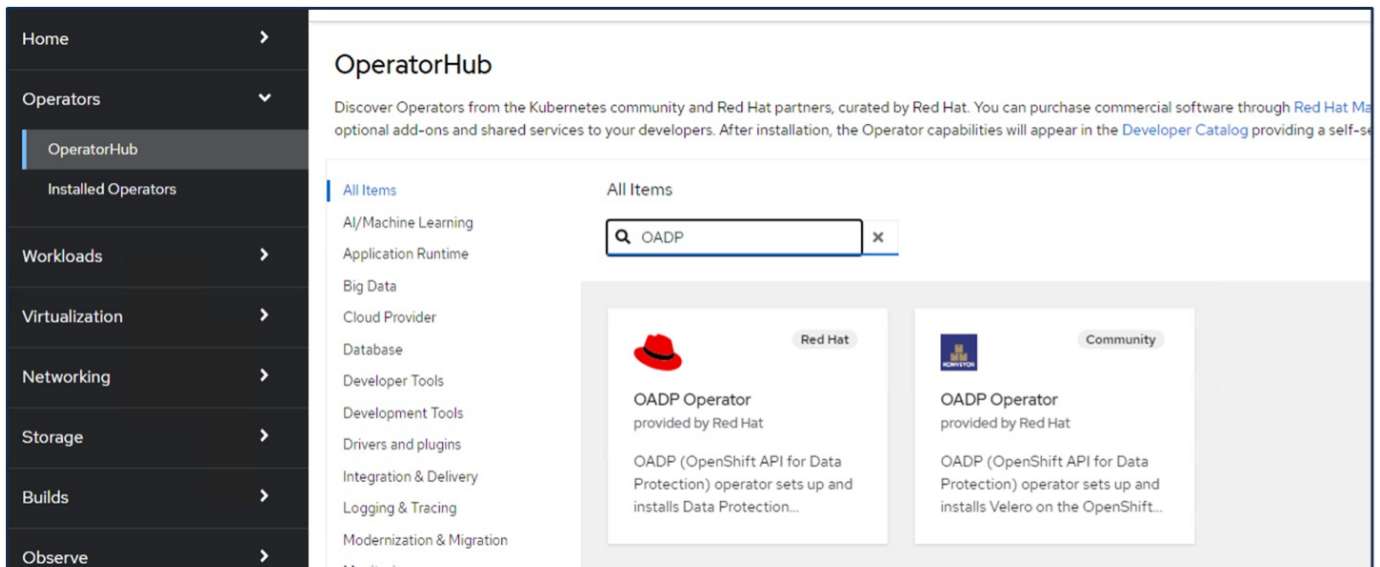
Home
Operators
OperatorHub
Installed Operators
Workloads
Virtualization
Networking
Storage
Builds
Observe

OperatorHub

Discover Operators from the Kubernetes community and Red Hat partners, curated by Red Hat. You can purchase commercial software through Red Hat Ma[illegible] optional add-ons and shared services to your developers. After installation, the Operator capabilities will appear in the Developer Catalog providing a self-se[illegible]

All Items
AI/Machine Learning
Application Runtime
Big Data
Cloud Provider
Database
Developer Tools
Development Tools
Drivers and plugins
Integration & Delivery
Logging & Tracing
Modernization & Migration

All Items

OADP

Red Hat
OADP Operator
provided by Red Hat
OADP (OpenShift API for Data Protection) operator sets up and installs Data Protection...

Community
KONVEYOR
OADP Operator
provided by Red Hat
OADP (OpenShift API for Data Protection) operator sets up and installs Velero on the OpenShift...